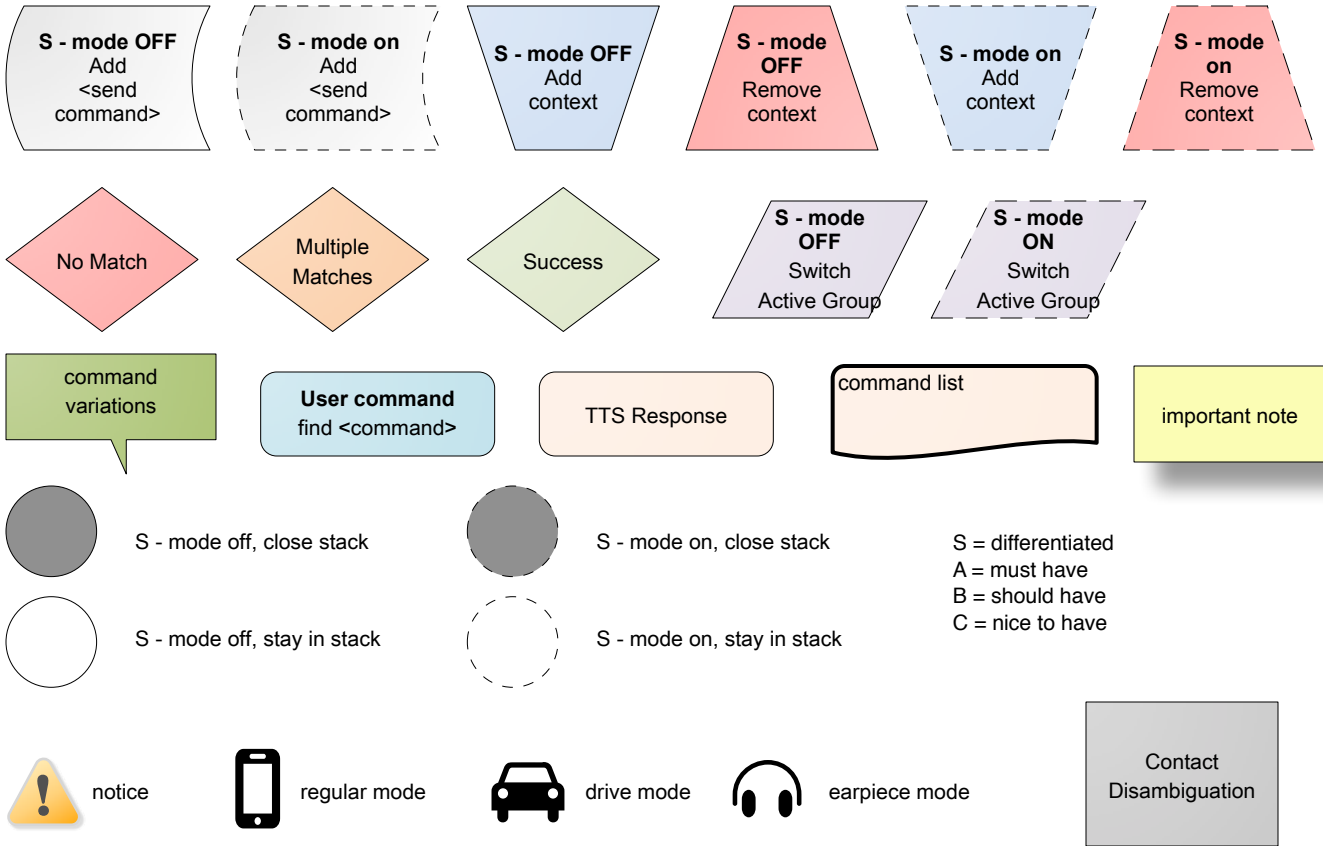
S - mode OFF
Add
<send
command>

S - mode on
Add
<send
command>

S - mode OFF
Add
context

S - mode
OFF
Remove
context

S - mode on
Add
context

S - mode
on
Remove
context

No Match

Multiple
Matches

Success

S - mode
OFF
Switch
Active Group

S - mode
ON
Switch
Active Group

command
variations

User command
find <command>

TTS Response

command list

important note

S - mode off, close stack

S - mode on, close stack

S = differentiated
A = must have
B = should have
C = nice to have

S - mode off, stay in stack

S - mode on, stay in stack

notice

regular mode

drive mode

earpiece mode

Contact
Disambiguation